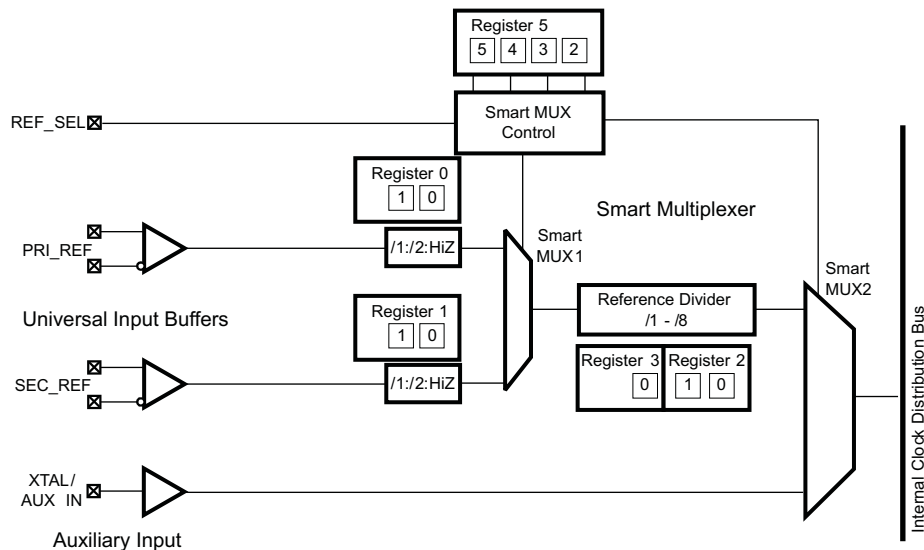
Register 5
5 4 3 2

Smart MUX Control

REF_SEL

Register 0
1 0

Smart Multiplexer

Smart MUX1

PRI_REF

/1:/2:HiZ

Smart MUX2

Universal Input Buffers

Register 1
1 0

Reference Divider /1 - /8

Register 3
0

Register 2
1 0

SEC_REF

/1:/2:HiZ

XTAL/ AUX IN

Auxiliary Input

Internal Clock Distribution Bus